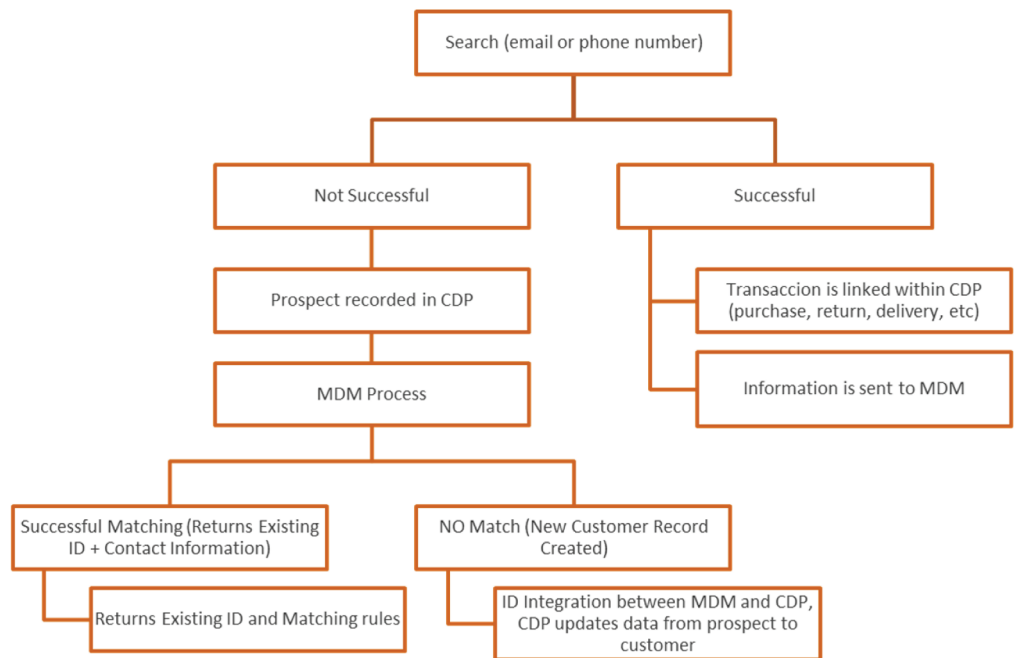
Search (email or phone number)

Not Successful

Successful

Prospect recorded in CDP

Transaccion is linked within CDP (purchase, return, delivery, etc)

Information is sent to MDM

MDM Process

Successful Matching (Returns Existing ID + Contact Information)

NO Match (New Customer Record Created)

Returns Existing ID and Matching rules

ID Integration between MDM and CDP, CDP updates data from prospect to customer